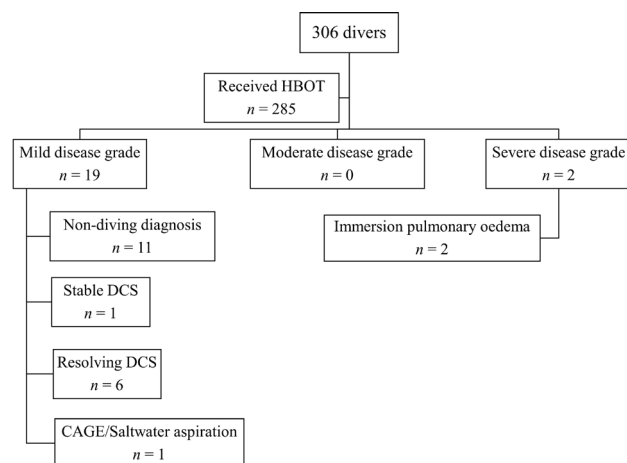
306 divers

Received HBOT
$n = 285$

Mild disease grade
$n = 19$

Moderate disease grade
$n = 0$

Severe disease grade
$n = 2$

Non-diving diagnosis
$n = 11$

Immersion pulmonary oedema
$n = 2$

Stable DCS
$n = 1$

Resolving DCS
$n = 6$

CAGE/Saltwater aspiration
$n = 1$